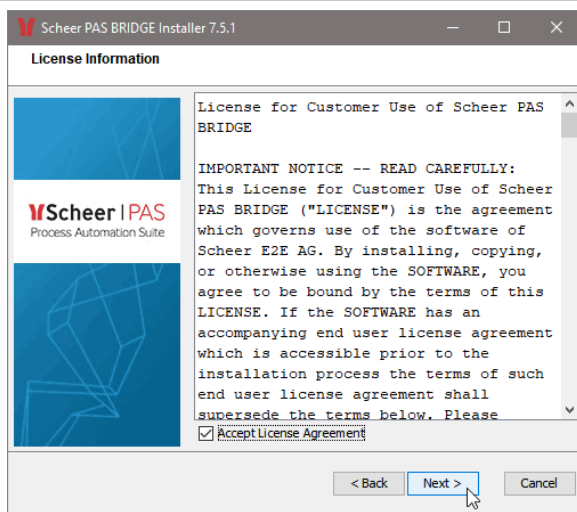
Scheer PAS BRIDGE Installer 7.5.1

License Information

Scheer | PAS
Process Automation Suite

License for Customer Use of Scheer PAS BRIDGE

IMPORTANT NOTICE -- READ CAREFULLY: This License for Customer Use of Scheer PAS BRIDGE ("LICENSE") is the agreement which governs use of the software of Scheer E2E AG. By installing, copying, or otherwise using the SOFTWARE, you agree to be bound by the terms of this LICENSE. If the SOFTWARE has an accompanying end user license agreement which is accessible prior to the installation process the terms of such end user license agreement shall supersede the terms below. Please

Accept License Agreement

< Back

Next >

Cancel